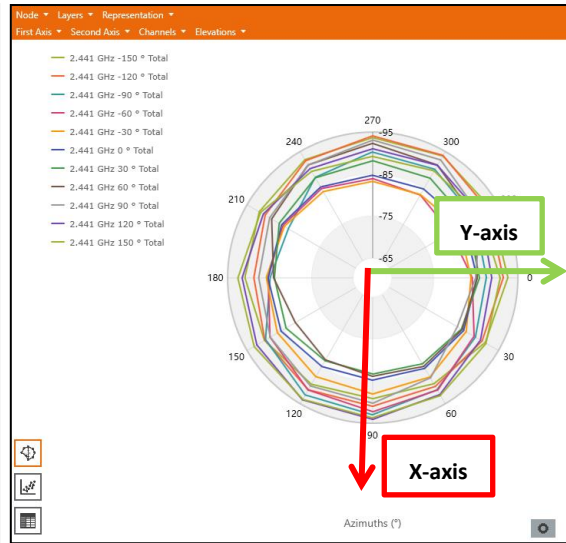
Node ▾ Layers ▾ Representation ▾
First Axis ▾ Second Axis ▾ Channels ▾ Elevations ▾

2.441 GHz -150 ° Total
2.441 GHz -120 ° Total
2.441 GHz -90 ° Total
2.441 GHz -60 ° Total
2.441 GHz -30 ° Total
2.441 GHz 0 ° Total
2.441 GHz 30 ° Total
2.441 GHz 60 ° Total
2.441 GHz 90 ° Total
2.441 GHz 120 ° Total
2.441 GHz 150 ° Total

270
-95
300
240
-85
210
-75
Y-axis
-65
180
0
30
150
60
120
90
X-axis

Azimuths (°)